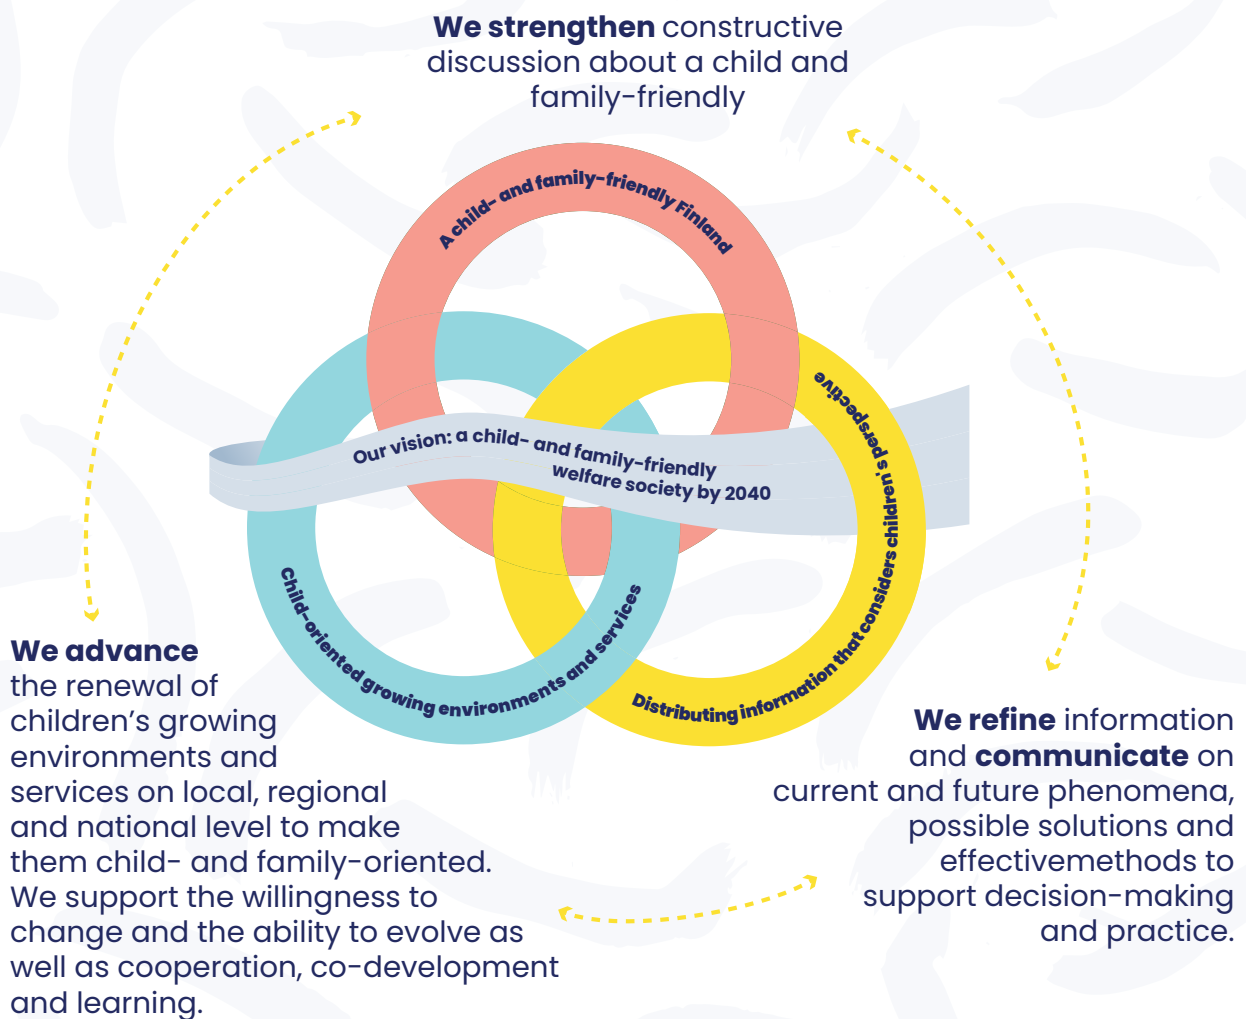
**We strengthen** constructive discussion about a child and family-friendly

A child- and family-friendly Finland

Our vision: a child- and family-friendly welfare society by 2040

Child-oriented growing environments and services

Distributing information that considers children's perspective

**We advance** the renewal of children's growing environments and services on local, regional and national level to make them child- and family-oriented. We support the willingness to change and the ability to evolve as well as cooperation, co-development and learning.

**We refine** information and **communicate** on current and future phenomena, possible solutions and effectivemethods to support decision-making and practice.